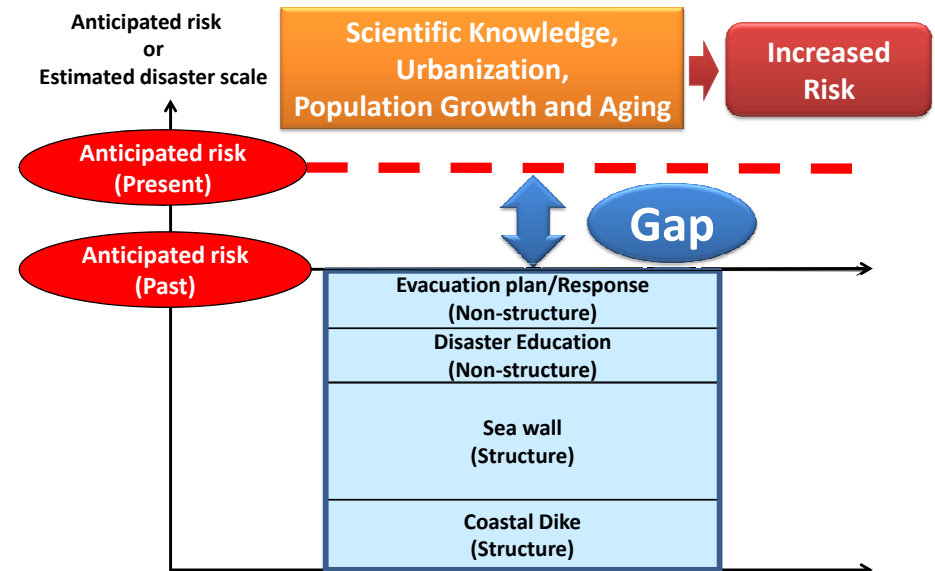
Anticipated risk
or
Estimated disaster scale

Scientific Knowledge,
Urbanization,
Population Growth and Aging

Increased
Risk

Anticipated risk
(Present)

Gap

Anticipated risk
(Past)

Evacuation plan/Response
(Non-structure)

Disaster Education
(Non-structure)

Sea wall
(Structure)

Coastal Dike
(Structure)